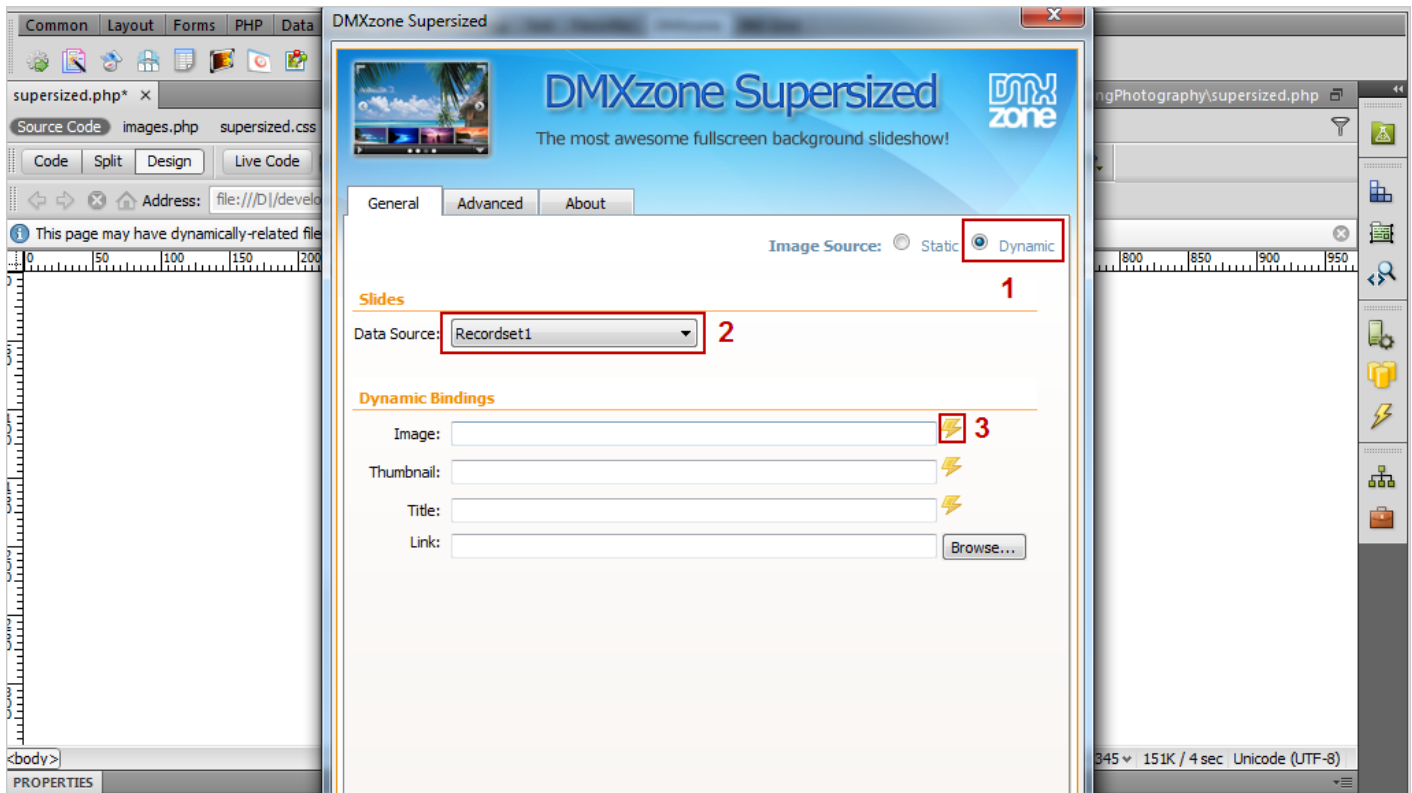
Common | Layout | Forms | PHP | Data

supersized.php* ×

Source Code | images.php | supersized.css

Code | Split | Design | Live Code

Address: file:///D|/develo

This page may have dynamically-related file

0 | 50 | 100 | 150 | 200

ngPhotography\supersized.php

800 | 850 | 900 | 950

<body>

PROPERTIES

345 | 151K / 4 sec | Unicode (UTF-8)

DMXzone Supersized

DMXzone Supersized

The most awesome fullscreen background slideshow!

DMX zone

General | Advanced | About

Image Source: Static Dynamic

1

Slides

Data Source: Recordset1

2

Dynamic Bindings

Image:

3

Thumbnail:

Title:

Link:

Browse...